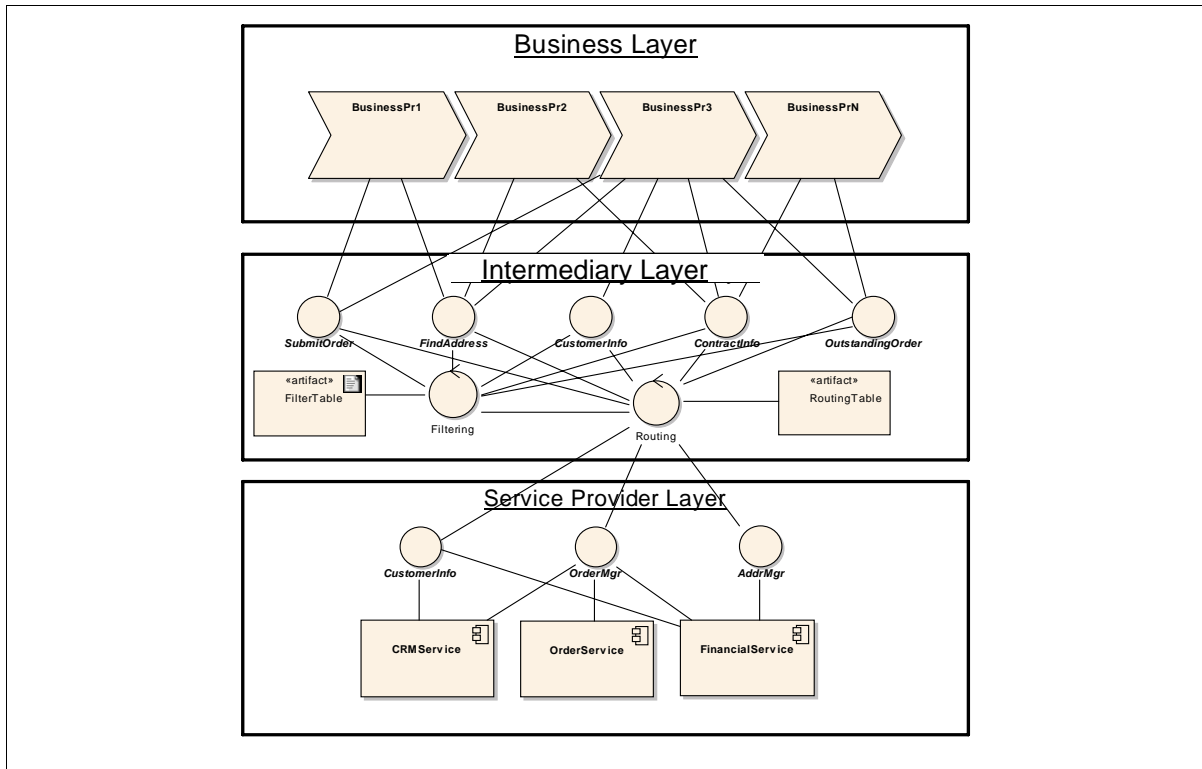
Business Layer

BusinessPr1

BusinessPr2

BusinessPr3

BusinessPrN

Intermediary Layer

SubmitOrder

FindAddress

CustomerInfo

ContractInfo

OutstandingOrder

«artifact»
FilterTable

Filtering

Routing

«artifact»
RoutingTable

Service Provider Layer

CustomerInfo

OrderMgr

AddrMgr

CRMService

OrderService

FinancialService